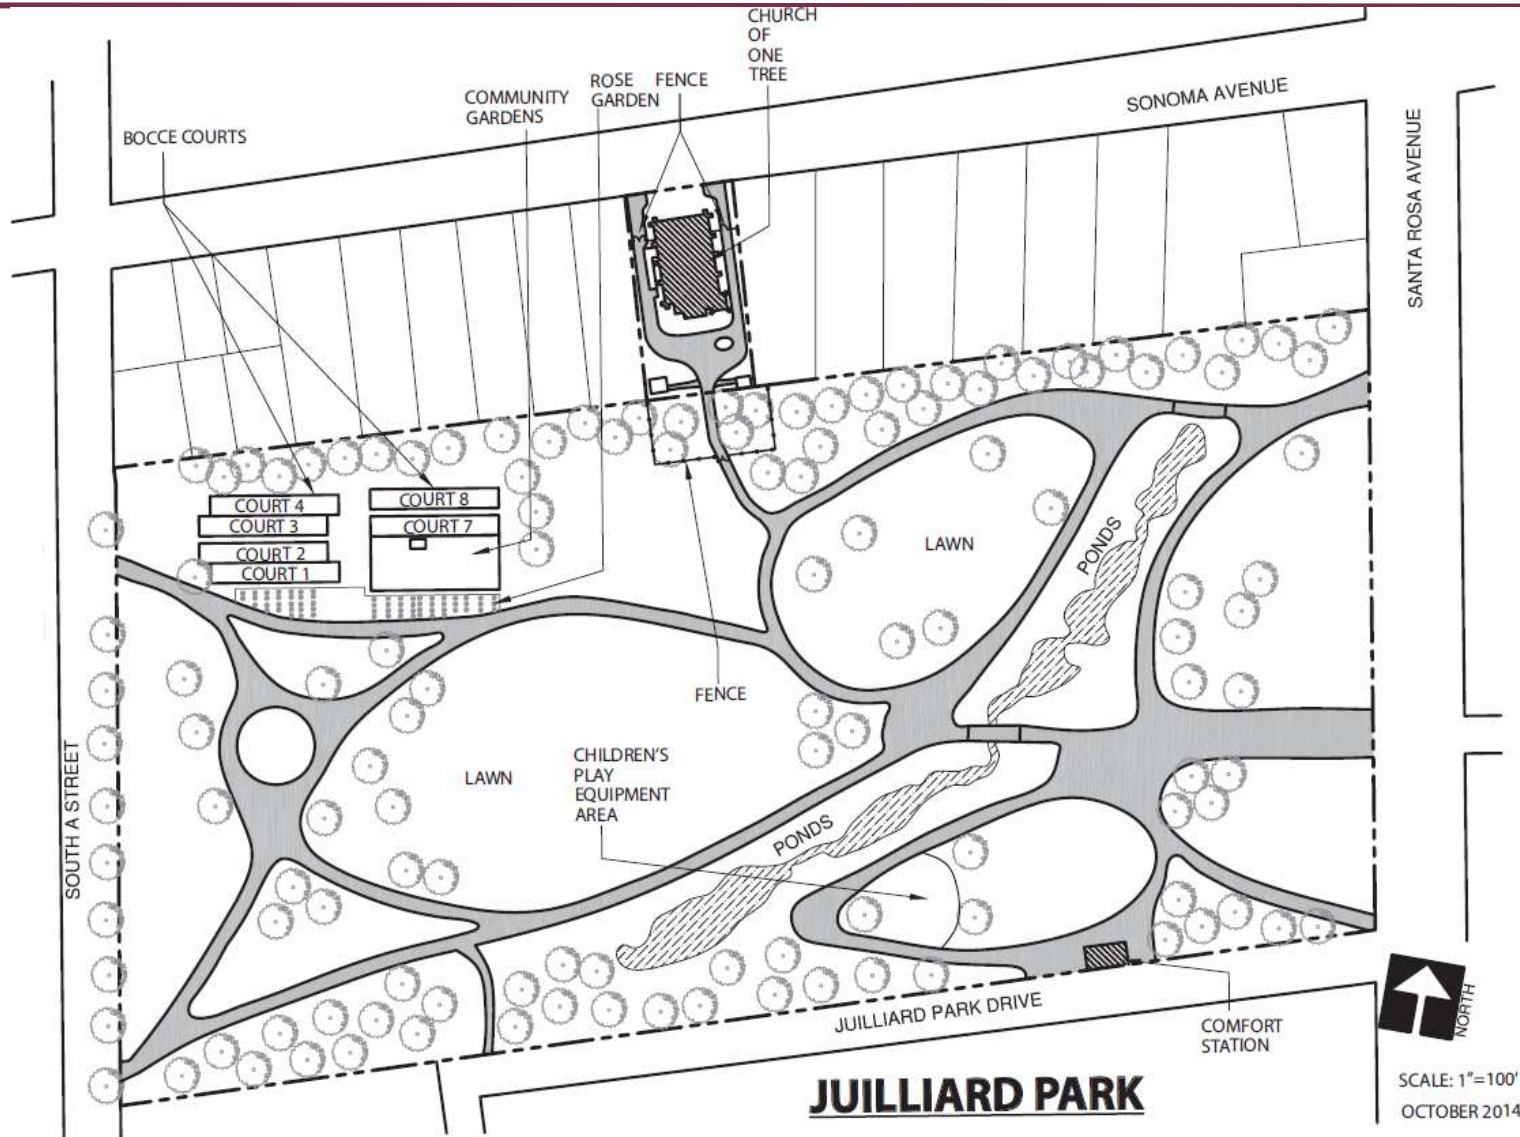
CHURCH OF ONE TREE

ROSE GARDEN

FENCE

COMMUNITY GARDENS

BOCCE COURTS

SONOMA AVENUE

SANTA ROSA AVENUE

COURT 4
COURT 3
COURT 2
COURT 1
COURT 8
COURT 7

LAWN

PONDS

FENCE

SOUTH A STREET

LAWN

CHILDREN'S PLAY EQUIPMENT AREA

PONDS

JUILLIARD PARK DRIVE

COMFORT STATION

NORTH

JUILLIARD PARK

SCALE: 1"=100'
OCTOBER 2014